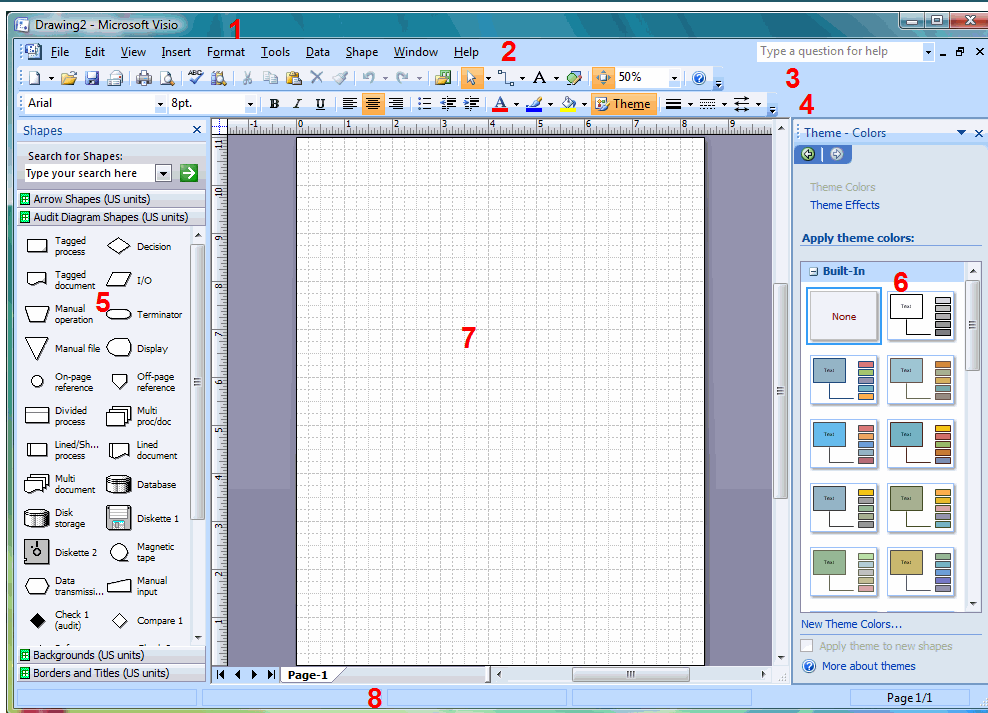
Drawing2 - Microsoft Visio
1
File Edit View Insert Format Tools Data Shape Window Help
2
Type a question for help
50%
3
Arial 8pt.
Theme
4
Shapes
Search for Shapes:
Type your search here
Arrow Shapes (US units)
Audit Diagram Shapes (US units)
Tagged process
Decision
Tagged document
I/O
5
Manual operation
Terminator
Manual file
Display
On-page reference
Off-page reference
Divided process
Multi proc/doc
Lined/Sh... process
Lined document
Multi document
Database
Disk storage
Diskette 1
Diskette 2
Magnetic tape
Data transmissi...
Manual input
Check 1 (audit)
Compare 1
Backgrounds (US units)
Borders and Titles (US units)
7
Page-1
Theme - Colors
Theme Colors
Theme Effects
Apply theme colors:
Built-In
6
None
Text
New Theme Colors...
Apply theme to new shapes
More about themes
8
Page 1/1